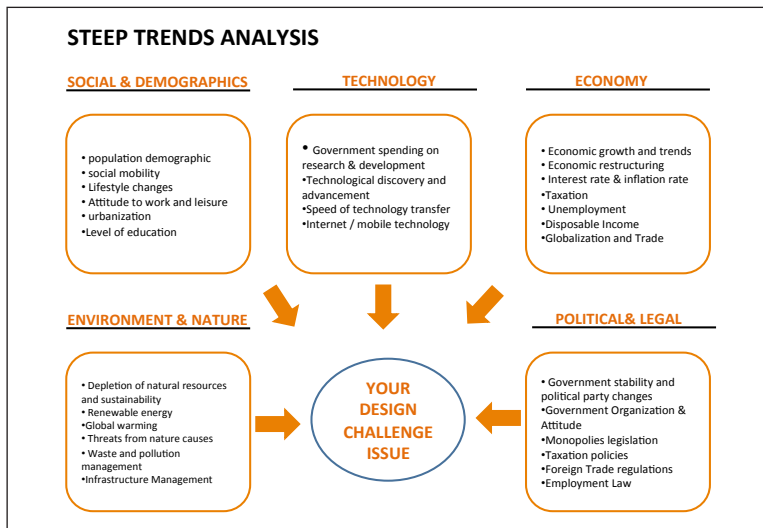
STEEP TRENDS ANALYSIS

SOCIAL & DEMOGRAPHICS

• population demographic
• social mobility
• Lifestyle changes
• Attitude to work and leisure
• urbanization
•Level of education

TECHNOLOGY

• Government spending on research & development
•Technological discovery and advancement
•Speed of technology transfer
•Internet / mobile technology

ECONOMY

• Economic growth and trends
• Economic restructuring
• Interest rate & inflation rate
•Taxation
• Unemployment
•Disposable Income
•Globalization and Trade

ENVIRONMENT & NATURE

• Depletion of natural resources and sustainability
• Renewable energy
•Global warming
• Threats from nature causes
• Waste and pollution management
•Infrastructure Management

YOUR DESIGN CHALLENGE ISSUE

POLITICAL& LEGAL

• Government stability and political party changes
•Government Organization & Attitude
•Monopolies legislation
•Taxation policies
•Foreign Trade regulations
•Employment Law